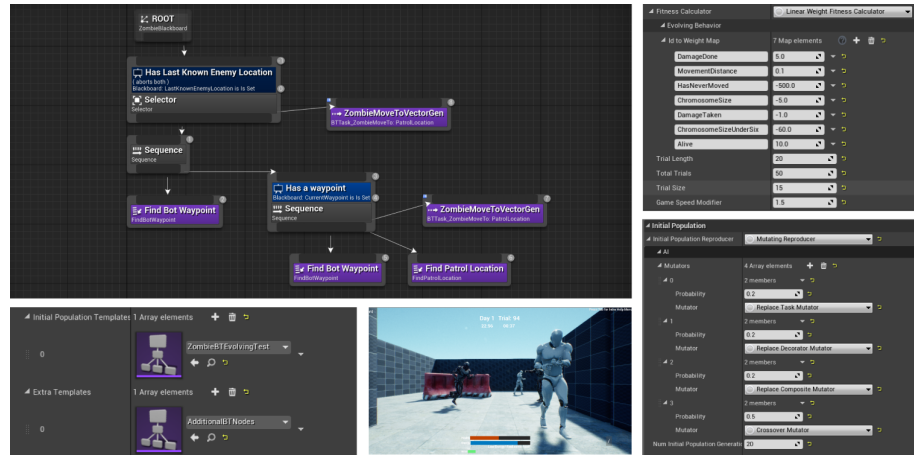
ROOT
ZombieBlackboard

Has Last Known Enemy Location
( aborts both )
Blackboard: LastKnownEnemyLocation is Is Set
Selector
Selector

ZombieMoveToVectorGen
BTTask_ZombieMoveTo: PatrolLocation

Sequence
Sequence

Find Bot Waypoint
FindBotWaypoint

Has a waypoint
Blackboard: CurrentWaypoint is Is Set
Sequence
Sequence

ZombieMoveToVectorGen
BTTask_ZombieMoveTo: PatrolLocation

Find Bot Waypoint
FindBotWaypoint

Find Patrol Location
FindPatrolLocation

Fitness Calculator | Linear Weight Fitness Calculator
Evolving Behavior
Id to Weight Map | 7 Map elements

| DamageDone | 5.0 |
|---|---|
| MovementDistance | 0.1 |
| HasNeverMoved | -500.0 |
| ChromosomeSize | -5.0 |
| DamageTaken | -1.0 |
| ChromosomeSizeUnderSix | -60.0 |
| Alive | 10.0 |

| Trial Length | 20 |
|---|---|
| Total Trials | 50 |
| Trial Size | 15 |
| Game Speed Modifier | 1.5 |

Initial Population
Initial Population Reproducer | Mutating Reproducer
AI
Mutators | 4 Array elements
0 | 2 members
Probability | 0.2
Mutator | Replace Task Mutator
1 | 2 members
Probability | 0.2
Mutator | Replace Decorator Mutator
2 | 2 members
Probability | 0.2
Mutator | Replace Composite Mutator
3 | 2 members
Probability | 0.5
Mutator | Crossover Mutator
Num Initial Population Generatio | 20

Initial Population Templates | 1 Array elements
0 | ZombieBTEvolvingTest
Extra Templates | 1 Array elements
0 | AdditionalBT Nodes

Day 1 Trial 94